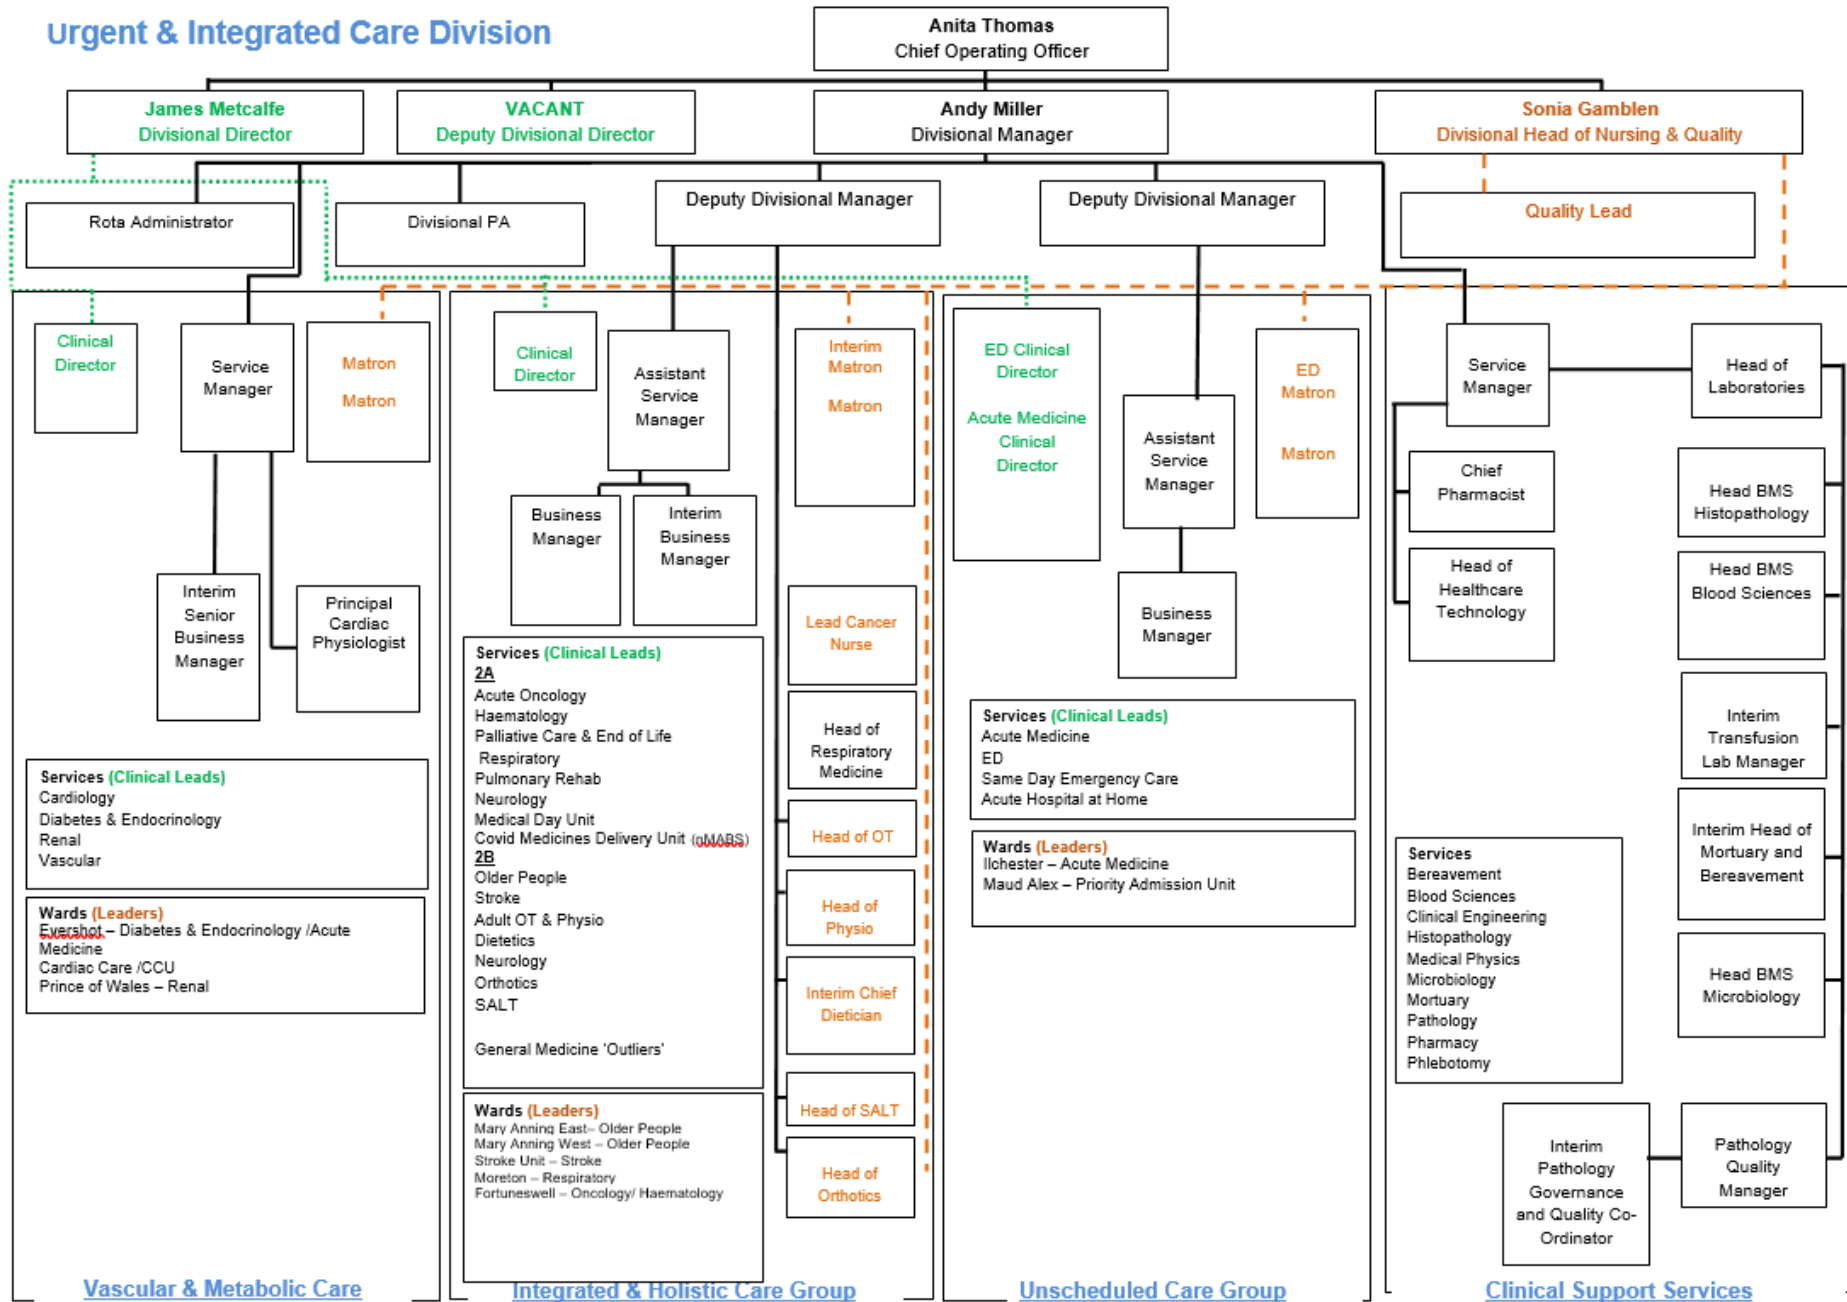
Urgent & Integrated Care Division

Anita Thomas
Chief Operating Officer

James Metcalfe
Divisional Director

VACANT
Deputy Divisional Director

Andy Miller
Divisional Manager

Sonia Gamblen
Divisional Head of Nursing & Quality

Rota Administrator

Divisional PA

Deputy Divisional Manager

Deputy Divisional Manager

Quality Lead

Clinical Director

Service Manager

Matron

Matron

Interim Senior Business Manager

Principal Cardiac Physiologist

Services (Clinical Leads)
Cardiology
Diabetes & Endocrinology
Renal
Vascular

Wards (Leaders)
Evershot – Diabetes & Endocrinology /Acute Medicine
Cardiac Care /CCU
Prince of Wales – Renal

Vascular & Metabolic Care

Clinical Director

Assistant Service Manager

Business Manager

Interim Business Manager

Interim Matron

Matron

Lead Cancer Nurse

Head of Respiratory Medicine

Head of OT

Head of Physio

Interim Chief Dietician

Head of SALT

Head of Orthotics

Services (Clinical Leads)
2A
Acute Oncology
Haematology
Palliative Care & End of Life
Respiratory
Pulmonary Rehab
Neurology
Medical Day Unit
Covid Medicines Delivery Unit (nMABS)
2B
Older People
Stroke
Adult OT & Physio
Dietetics
Neurology
Orthotics
SALT

General Medicine 'Outliers'

Wards (Leaders)
Mary Anning East– Older People
Mary Anning West – Older People
Stroke Unit – Stroke
Moreton – Respiratory
Fortuneswell – Oncology/ Haematology

Integrated & Holistic Care Group

ED Clinical Director

Acute Medicine Clinical Director

Assistant Service Manager

ED Matron

Matron

Business Manager

Services (Clinical Leads)
Acute Medicine
ED
Same Day Emergency Care
Acute Hospital at Home

Wards (Leaders)
Ilchester – Acute Medicine
Maud Alex – Priority Admission Unit

Unscheduled Care Group

Service Manager

Head of Laboratories

Chief Pharmacist

Head BMS Histopathology

Head of Healthcare Technology

Head BMS Blood Sciences

Interim Transfusion Lab Manager

Interim Head of Mortuary and Bereavement

Services
Bereavement
Blood Sciences
Clinical Engineering
Histopathology
Medical Physics
Microbiology
Mortuary
Pathology
Pharmacy
Phlebotomy

Head BMS Microbiology

Interim Pathology Governance and Quality Co-Ordinator

Pathology Quality Manager

Clinical Support Services